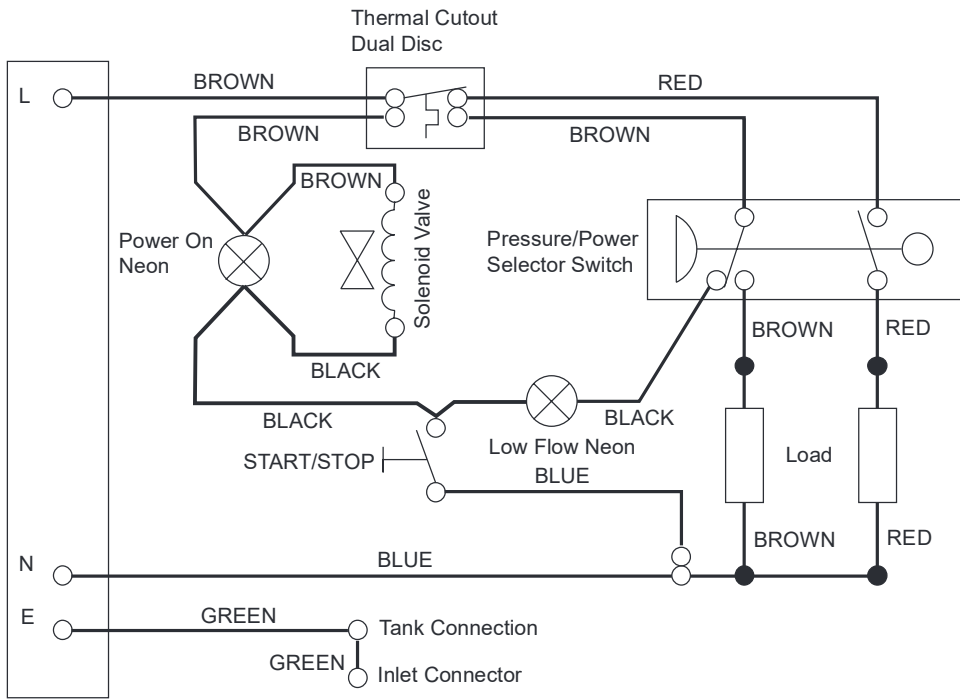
Thermal Cutout
Dual Disc

L
BROWN
RED
BROWN
BROWN
BROWN
Power On
Neon
Solenoid Valve
Pressure/Power
Selector Switch
BROWN
RED
BLACK
BLACK
BLACK
Low Flow Neon
START/STOP
BLUE
Load
BROWN
RED
N
BLUE
E
GREEN
Tank Connection
GREEN
Inlet Connector